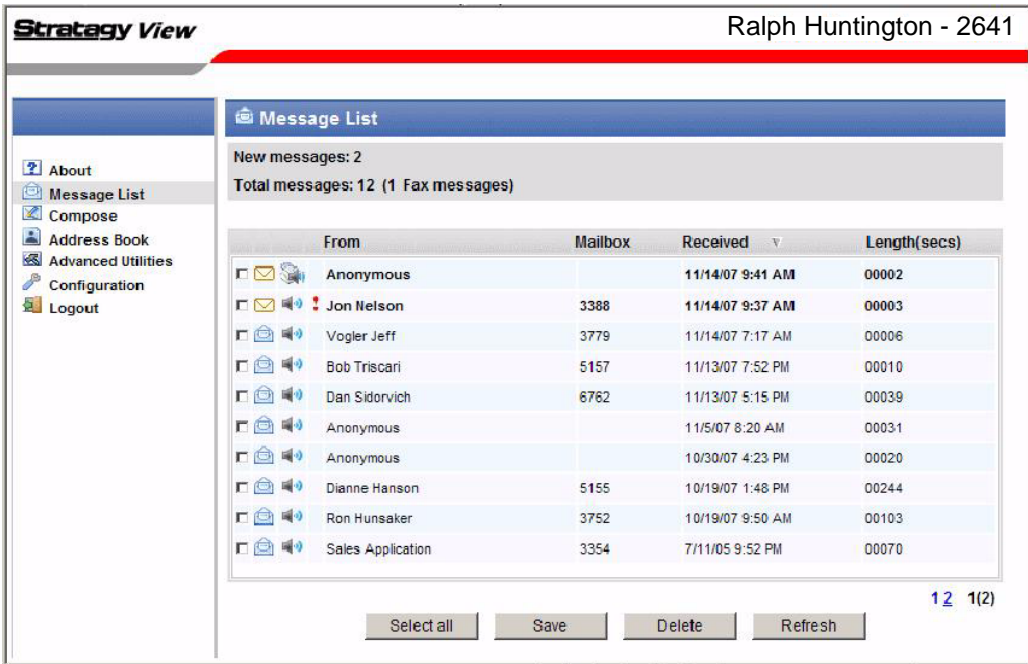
Strategy View

Ralph Huntington - 2641

About
Message List
Compose
Address Book
Advanced Utilities
Configuration
Logout

Message List

New messages: 2
Total messages: 12 (1 Fax messages)

| From | Mailbox | Received | Length(secs) |
|---|---|---|---|
| Anonymous | | 11/14/07 9:41 AM | 00002 |
| ! Jon Nelson | 3388 | 11/14/07 9:37 AM | 00003 |
| Vogler Jeff | 3779 | 11/14/07 7:17 AM | 00006 |
| Bob Triscari | 5157 | 11/13/07 7:52 PM | 00010 |
| Dan Sidorvich | 6762 | 11/13/07 5:15 PM | 00039 |
| Anonymous | | 11/5/07 8:20 AM | 00031 |
| Anonymous | | 10/30/07 4:23 PM | 00020 |
| Dianne Hanson | 5155 | 10/19/07 1:48 PM | 00244 |
| Ron Hunsaker | 3752 | 10/19/07 9:50 AM | 00103 |
| Sales Application | 3354 | 7/11/05 9:52 PM | 00070 |

1 2 1(2)

Select all Save Delete Refresh